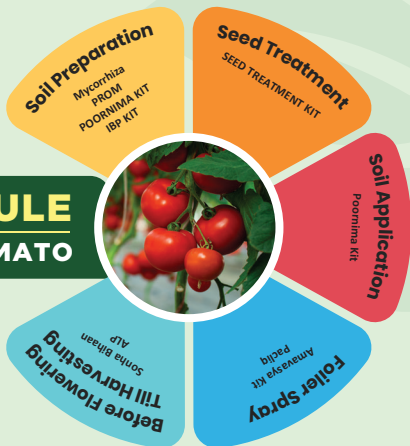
ULE
MATO

Soil Preparation
Mycorrhiza
PROM
POORNIMA KIT
IBP KIT

Seed Treatment
SEED TREATMENT KIT

Soil Application
Poornima Kit

Foliar Spray
Amavasya Kit
Padiq

Before Flowering Till Harvesting
Sonha Bihaan
ALP